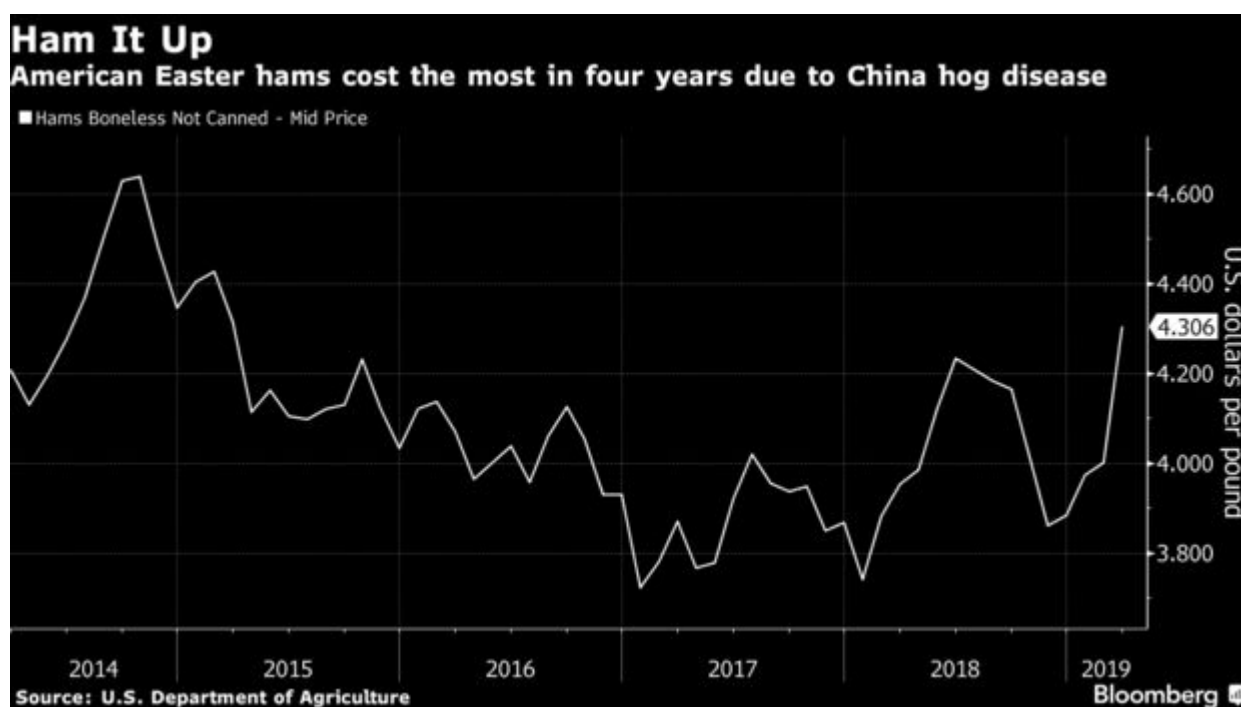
Ham It Up
American Easter hams cost the most in four years due to China hog disease

Hams Boneless Not Canned - Mid Price

4.600
4.400
4.306
4.200
4.000
3.800

U.S. dollars per pound

2014
2015
2016
2017
2018
2019

Source: U.S. Department of Agriculture
Bloomberg